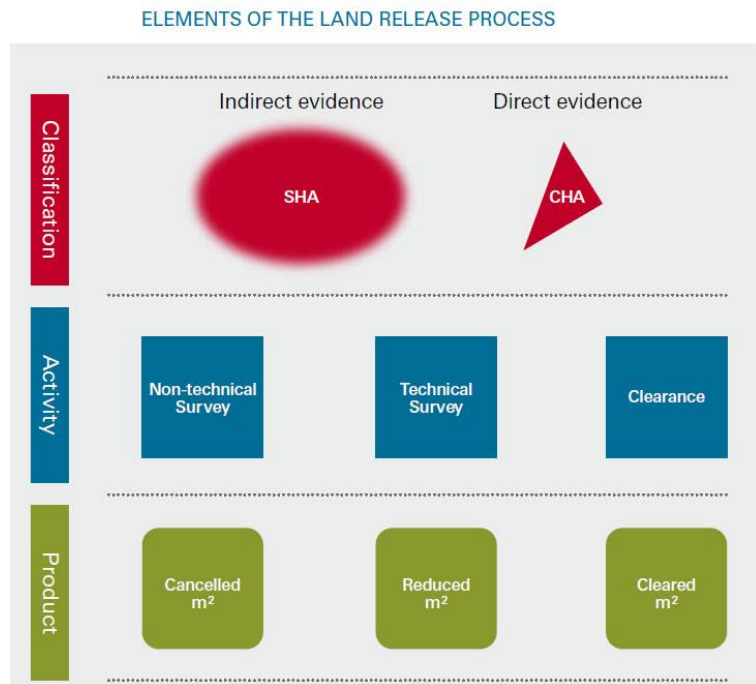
ELEMENTS OF THE LAND RELEASE PROCESS

Classification

Indirect evidence

Direct evidence

SHA

CHA

Activity

Non-technical Survey

Technical Survey

Clearance

Product

Cancelled $m^2$

Reduced $m^2$

Cleared $m^2$